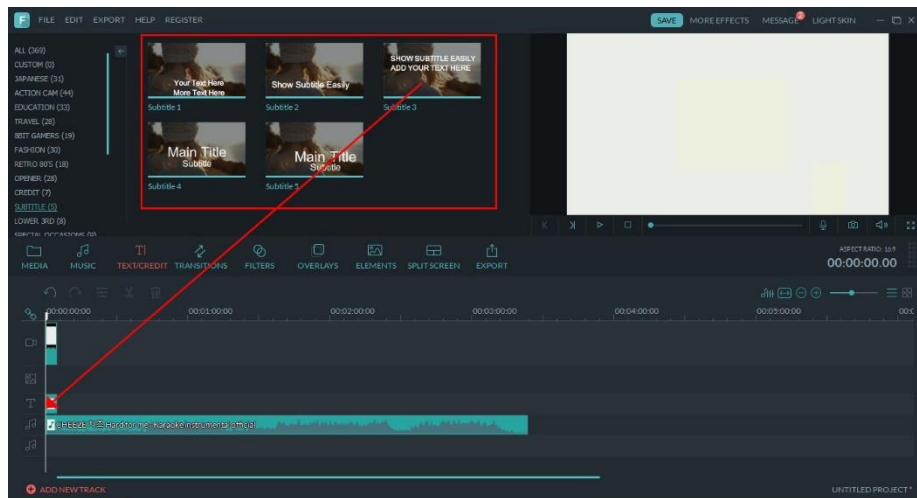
F FILE EDIT EXPORT HELP REGISTER

SAVE MORE EFFECTS MESSAGE LIGHT SKIN

ALL (369)
CUSTOM (0)
JAPANESE (31)
ACTION CAM (44)
EDUCATION (33)
TRAVEL (28)
8BIT GAMERS (19)
FASHION (30)
RETRO 80'S (18)
OPENER (28)
CREDIT (7)
SUBTITLE (5)
LOWER 3RD (8)
SPECIAL OCCASIONS (9)

Your Text Here
More Text Here
Subtitle 1

Show Subtitle Easily
Subtitle 2

SHOW SUBTITLE EASILY
ADD YOUR TEXT HERE
Subtitle 3

Main Title
Subtitle
Subtitle 4

Main Title
Subtitle
Subtitle 5

MEDIA MUSIC TEXT/CREDIT TRANSITIONS FILTERS OVERLAYS ELEMENTS SPLIT SCREEN EXPORT

ASPECT RATIO: 16:9
00:00:00.00

00:00:00:00 00:01:00:00 00:02:00:00 00:03:00:00 00:04:00:00 00:05:00:00

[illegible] Hard for me karaoke instrumental official

ADD NEW TRACK

UNTITLED PROJECT*